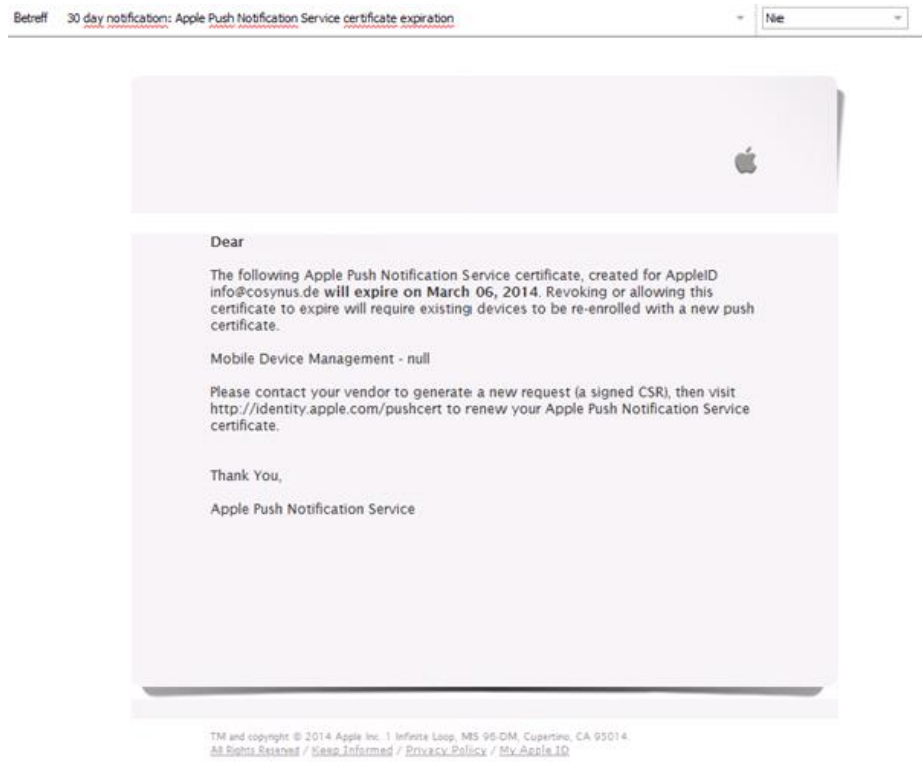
Betreff 30 day notification: Apple Push Notification Service certificate expiration

Nie

Dear

The following Apple Push Notification Service certificate, created for AppleID info@cosynus.de **will expire on March 06, 2014**. Revoking or allowing this certificate to expire will require existing devices to be re-enrolled with a new push certificate.

Mobile Device Management - null

Please contact your vendor to generate a new request (a signed CSR), then visit http://identity.apple.com/pushcert to renew your Apple Push Notification Service certificate.

Thank You,

Apple Push Notification Service

TM and copyright © 2014 Apple Inc. 1 Infinite Loop, MS 96-DM, Cupertino, CA 95014.
All Rights Reserved / Keep Informed / Privacy Policy / My Apple ID